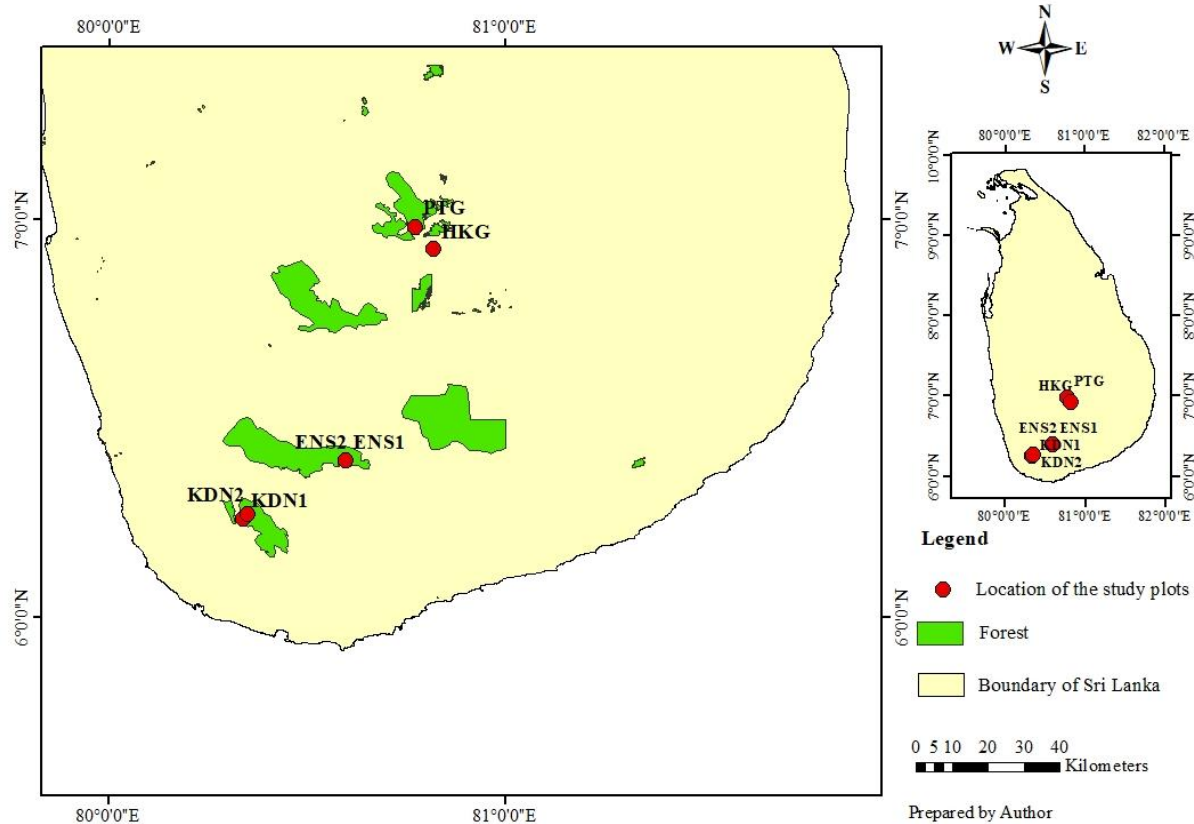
80°0'0"E
81°0'0"E

N
W E
S

80°0'0"E 81°0'0"E 82°0'0"E

10°0'0"N
9°0'0"N
8°0'0"N
7°0'0"N
6°0'0"N

HKG PTG
ENS2 ENS1
KDN1
KDN2

80°0'0"E 81°0'0"E 82°0'0"E

7°0'0"N
PTG
HKG
ENS2 ENS1
KDN2 KDN1
6°0'0"N

80°0'0"E
81°0'0"E

Legend
Location of the study plots
Forest
Boundary of Sri Lanka

0 5 10 20 30 40
Kilometers

Prepared by Author